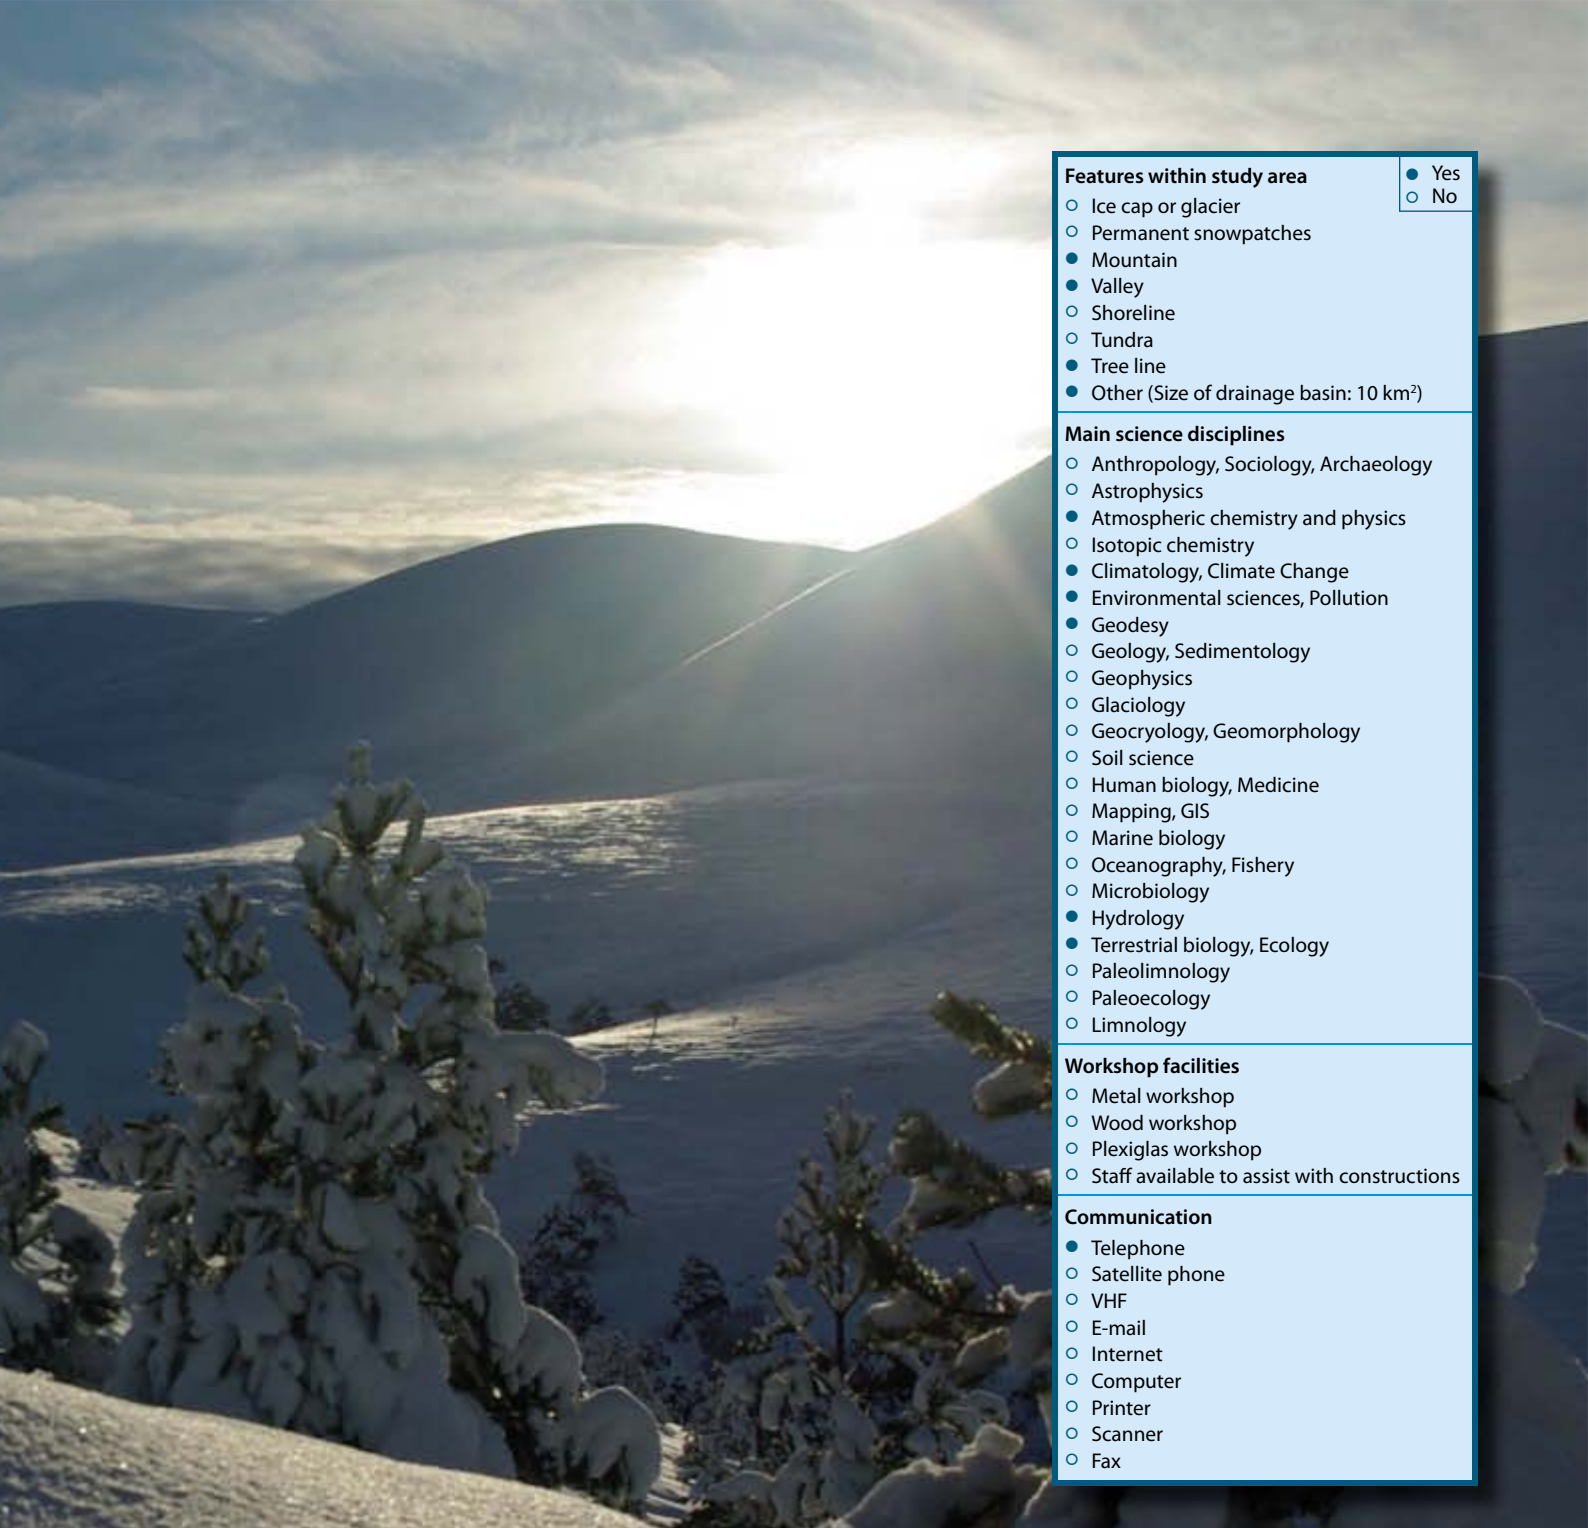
Features within study area
● Yes
○ No

○ Ice cap or glacier
○ Permanent snowpatches
● Mountain
● Valley
○ Shoreline
○ Tundra
● Tree line
● Other (Size of drainage basin: 10 km$^2$)

Main science disciplines
○ Anthropology, Sociology, Archaeology
○ Astrophysics
● Atmospheric chemistry and physics
○ Isotopic chemistry
● Climatology, Climate Change
● Environmental sciences, Pollution
● Geodesy
○ Geology, Sedimentology
○ Geophysics
○ Glaciology
○ Geocryology, Geomorphology
○ Soil science
○ Human biology, Medicine
○ Mapping, GIS
○ Marine biology
○ Oceanography, Fishery
○ Microbiology
● Hydrology
● Terrestrial biology, Ecology
○ Paleolimnology
○ Paleoecology
○ Limnology

Workshop facilities
○ Metal workshop
○ Wood workshop
○ Plexiglas workshop
○ Staff available to assist with constructions

Communication
● Telephone
○ Satellite phone
○ VHF
○ E-mail
○ Internet
○ Computer
○ Printer
○ Scanner
○ Fax